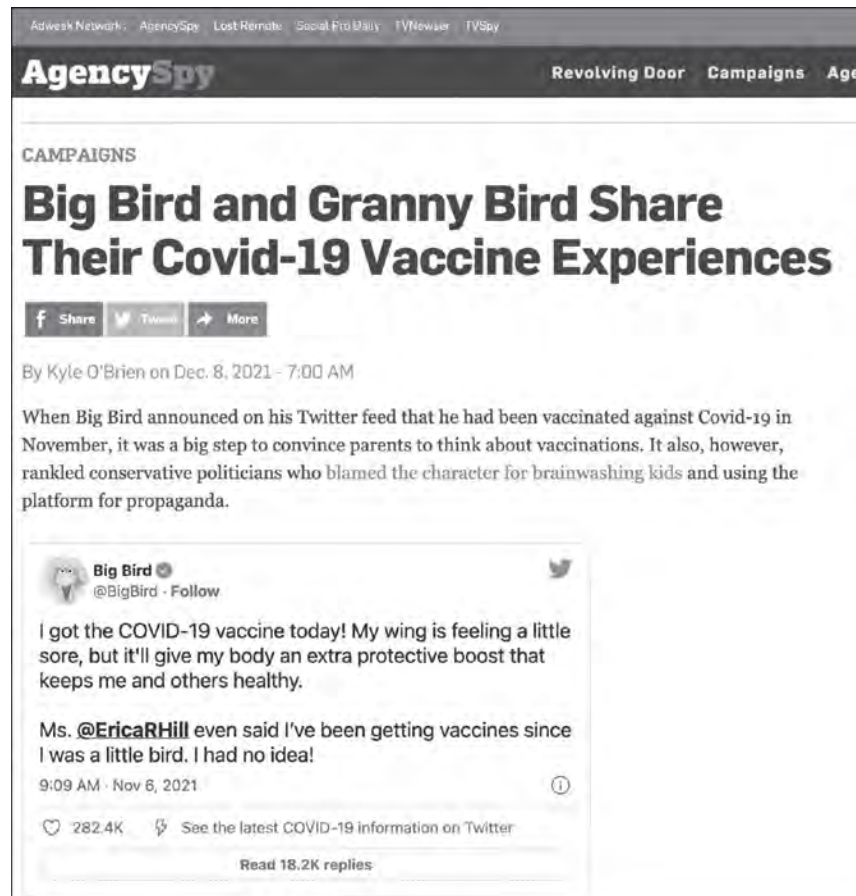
Adweek Network AgencySpy Lost Remote Social Pro Daily TVNewser TVSpy

AgencySpy

Revolving Door Campaigns Ag

CAMPAIGNS

Big Bird and Granny Bird Share Their Covid-19 Vaccine Experiences

Share Tweet More

By Kyle O'Brien on Dec. 8, 2021 - 7:00 AM

When Big Bird announced on his Twitter feed that he had been vaccinated against Covid-19 in November, it was a big step to convince parents to think about vaccinations. It also, however, rankled conservative politicians who blamed the character for brainwashing kids and using the platform for propaganda.

Big Bird
@BigBird · Follow

I got the COVID-19 vaccine today! My wing is feeling a little sore, but it'll give my body an extra protective boost that keeps me and others healthy.

Ms. @EricaRHill even said I've been getting vaccines since I was a little bird. I had no idea!

9:09 AM · Nov 6, 2021

282.4K See the latest COVID-19 information on Twitter

Read 18.2K replies